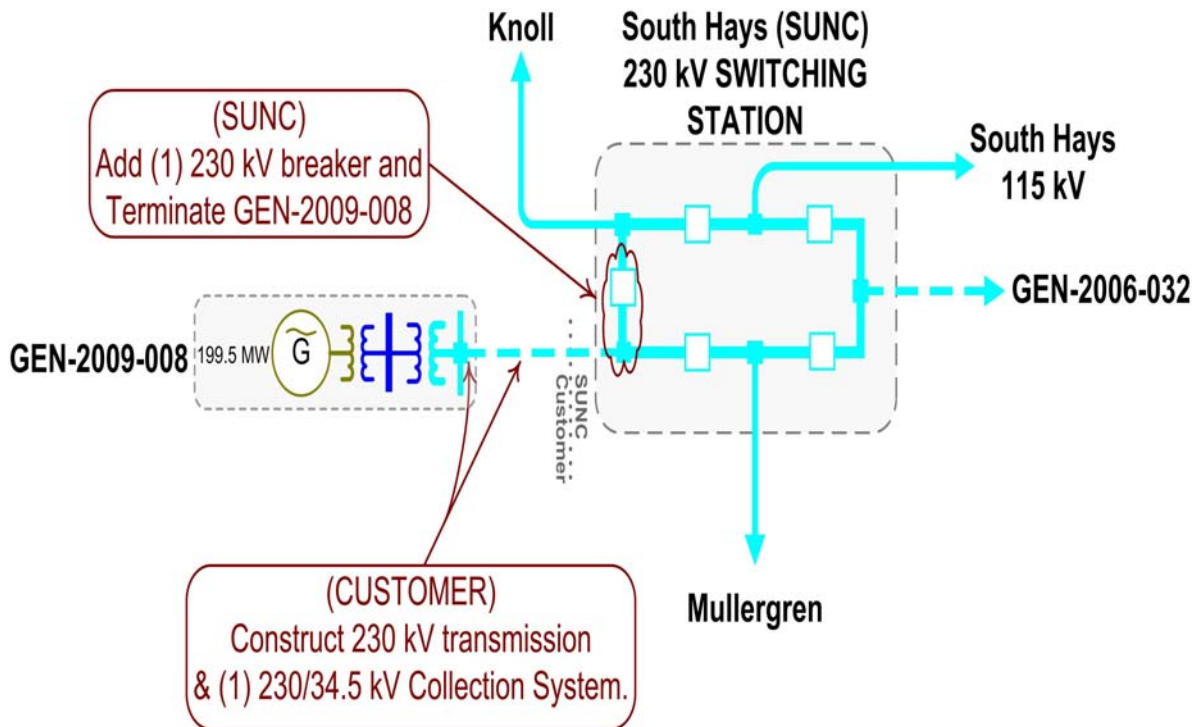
Knoll

South Hays (SUNC) 230 kV SWITCHING STATION

(SUNC)
Add (1) 230 kV breaker and Terminate GEN-2009-008

South Hays 115 kV

GEN-2006-032

GEN-2009-008

199.5 MW

G

SUNC
Customer

(CUSTOMER)
Construct 230 kV transmission & (1) 230/34.5 kV Collection System.

Mullergren